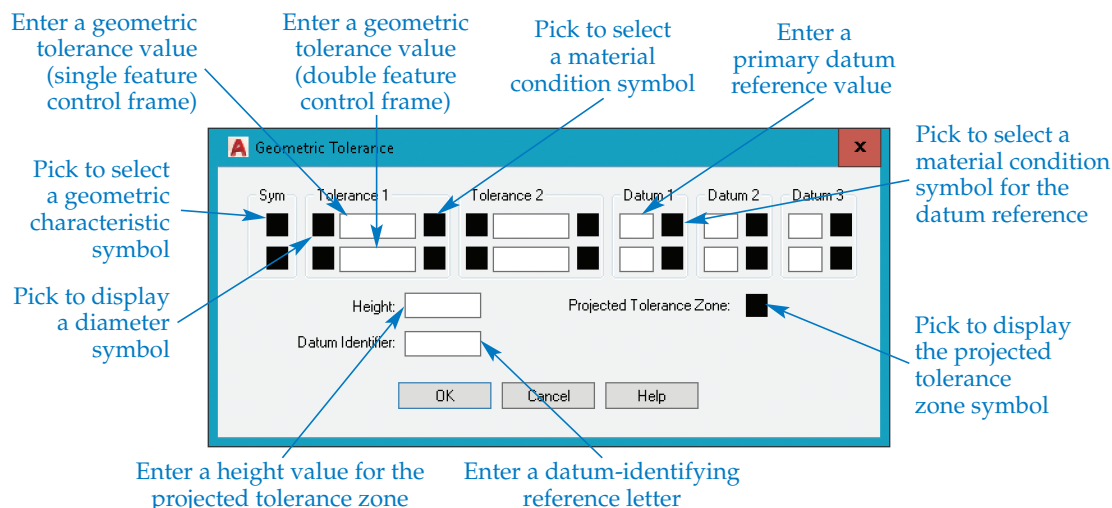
Enter a geometric tolerance value (single feature control frame)

Enter a geometric tolerance value (double feature control frame)

Pick to select a material condition symbol

Enter a primary datum reference value

Pick to select a material condition symbol for the datum reference

Pick to select a geometric characteristic symbol

Pick to display a diameter symbol

Geometric Tolerance

x

Sym

Tolerance 1

Tolerance 2

Datum 1

Datum 2

Datum 3

Height:

Projected Tolerance Zone:

Datum Identifier:

OK

Cancel

Help

Pick to display the projected tolerance zone symbol

Enter a height value for the projected tolerance zone

Enter a datum-identifying reference letter